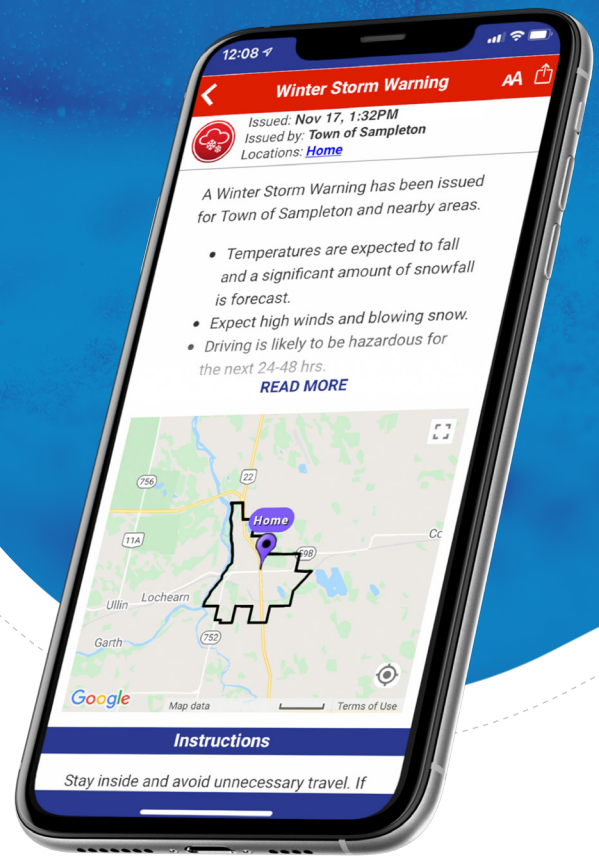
12:08

Winter Storm Warning

AA

Issued: Nov 17, 1:32PM
Issued by: Town of Sampleton
Locations: Home

A Winter Storm Warning has been issued for Town of Sampleton and nearby areas.

• Temperatures are expected to fall and a significant amount of snowfall is forecast.
• Expect high winds and blowing snow.
• Driving is likely to be hazardous for the next 24-48 hrs.

READ MORE

756
22
Home
11A
598
Co
Lochearn
Ullin
Garth
752
Google
Map data
Terms of Use

Instructions

Stay inside and avoid unnecessary travel. If